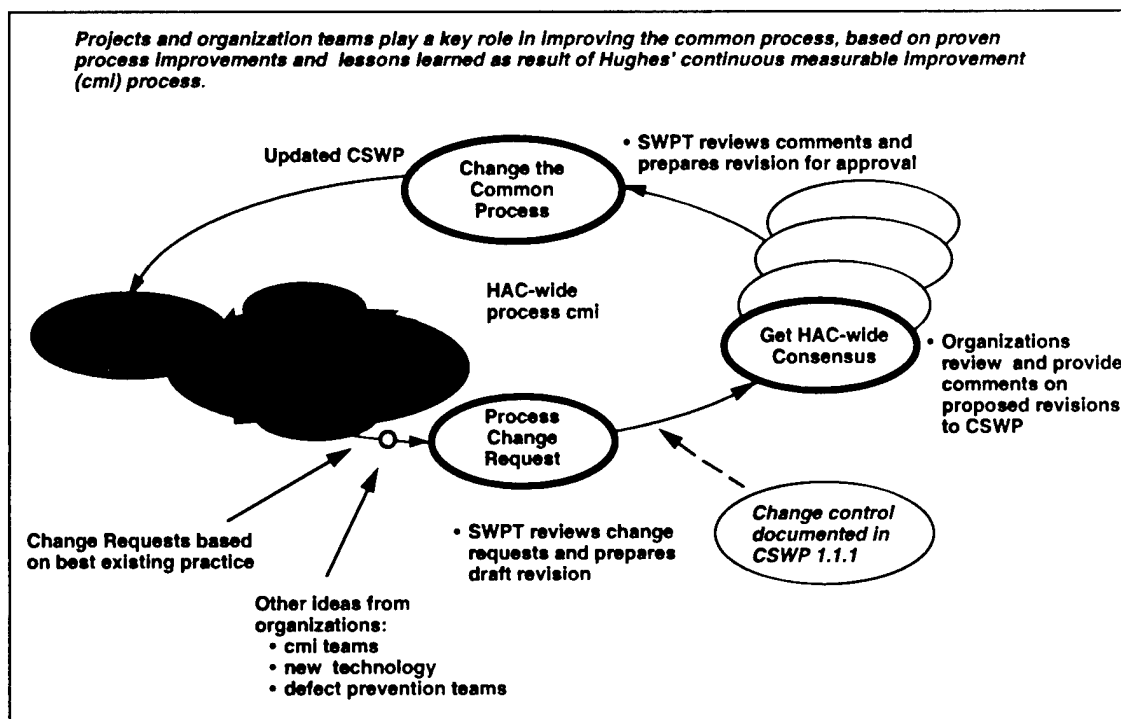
Projects and organization teams play a key role in improving the common process, based on proven process improvements and lessons learned as result of Hughes' continuous measurable improvement (cmi) process.

Updated CSWP

Change the Common Process

• SWPT reviews comments and prepares revision for approval

HAC-wide process cmi

Get HAC-wide Consensus

• Organizations review and provide comments on proposed revisions to CSWP

Process Change Request

Change Requests based on best existing practice

• SWPT reviews change requests and prepares draft revision

Change control documented in CSWP 1.1.1

Other ideas from organizations:
• cmi teams
• new technology
• defect prevention teams